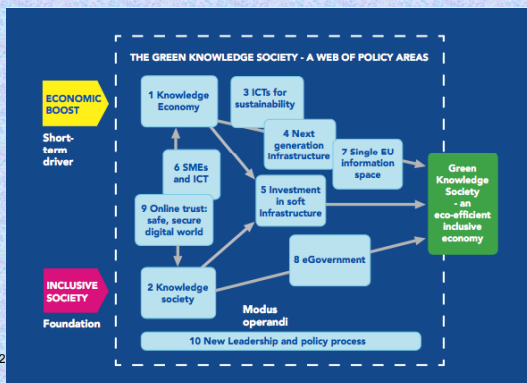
THE GREEN KNOWLEDGE SOCIETY - A WEB OF POLICY AREAS

ECONOMIC BOOST

Short-term driver

1 Knowledge Economy

3 ICTs for sustainability

4 Next generation Infrastructure

7 Single EU information space

6 SMEs and ICT

9 Online trust: safe, secure digital world

5 Investment in soft Infrastructure

Green Knowledge Society - an eco-efficient inclusive economy

INCLUSIVE SOCIETY

Foundation

2 Knowledge society

8 eGovernment

Modus operandi

10 New Leadership and policy process

2